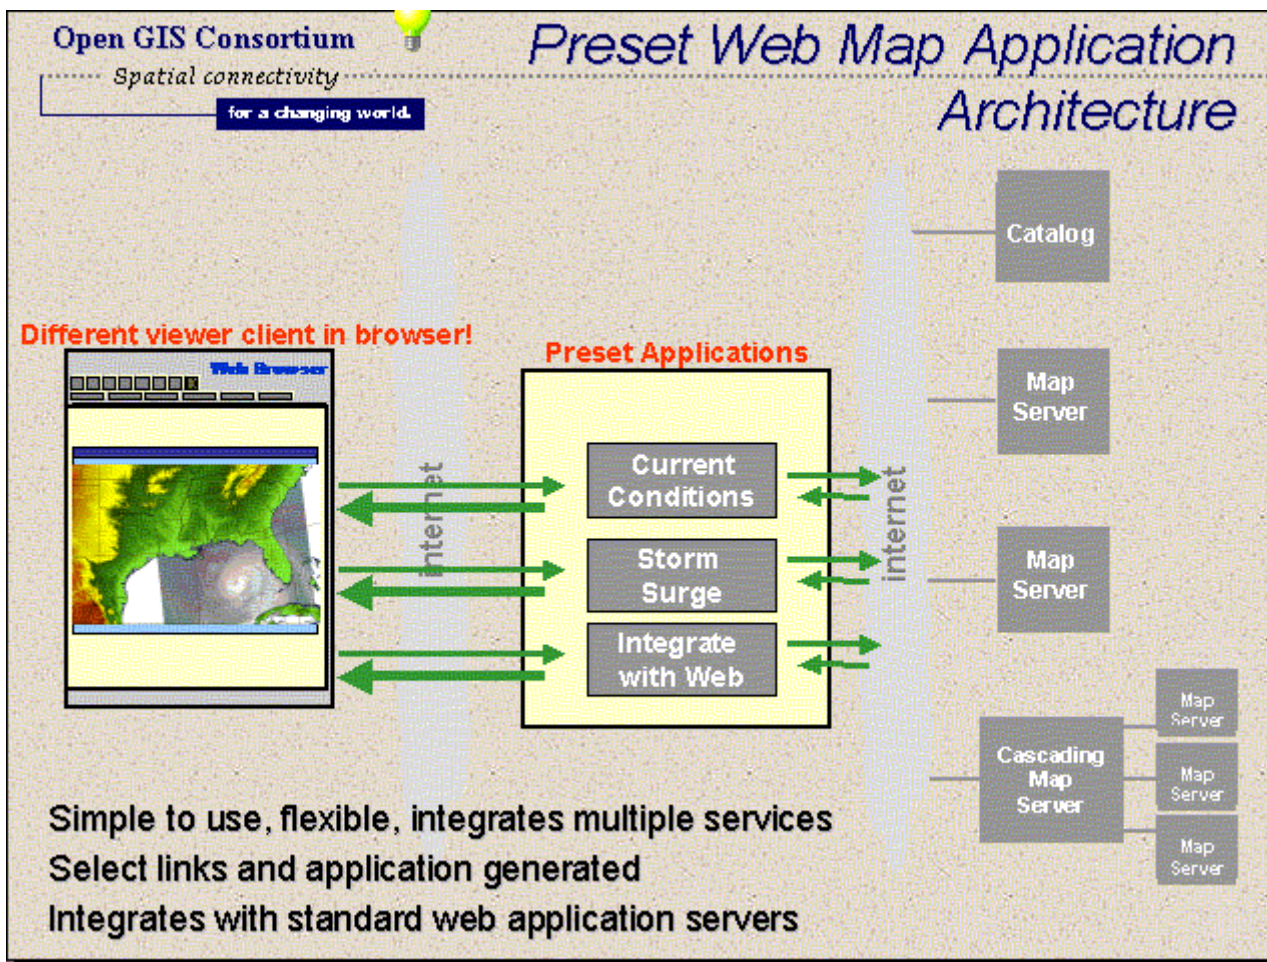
Open GIS Consortium
Spatial connectivity
for a changing world.

Preset Web Map Application Architecture

Different viewer client in browser!

Web Browser

internet

Preset Applications

Current Conditions

Storm Surge

Integrate with Web

internet

Catalog

Map Server

Map Server

Cascading Map Server

Map Server

Map Server

Map Server

Simple to use, flexible, integrates multiple services
Select links and application generated
Integrates with standard web application servers